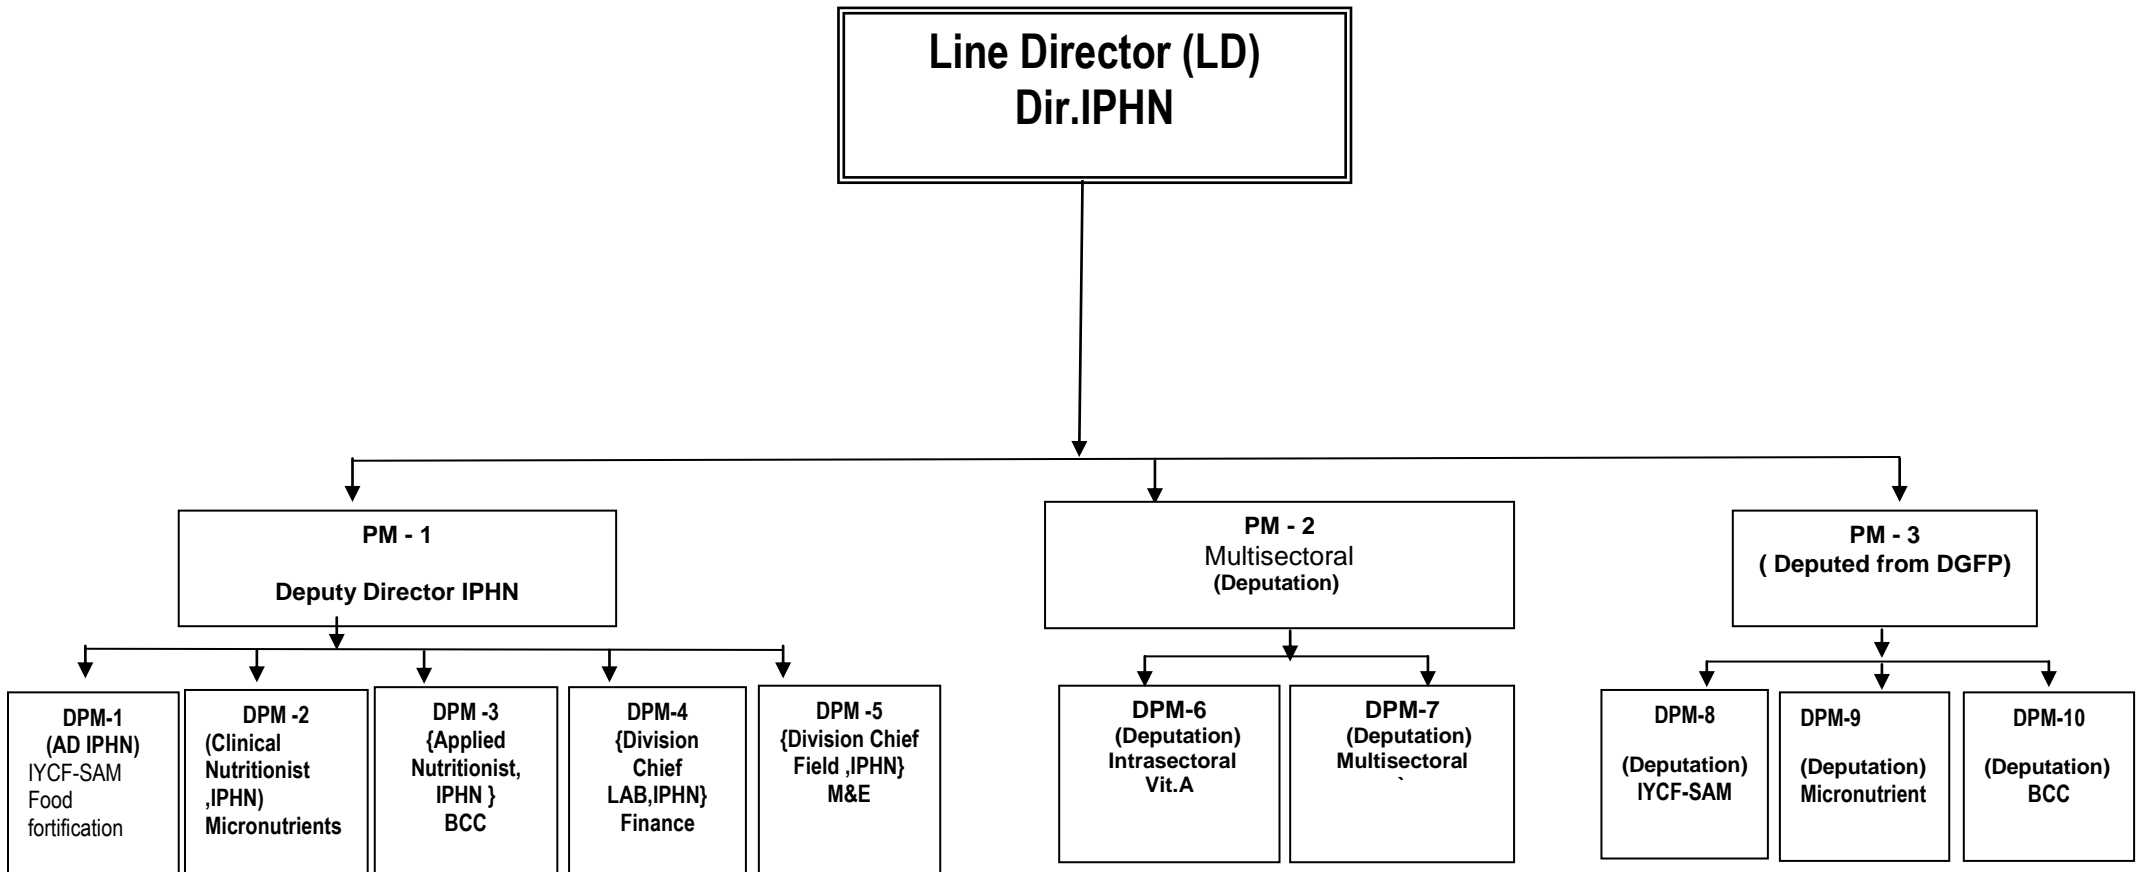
Line Director (LD)
Dir.IPHN

PM - 1

Deputy Director IPHN

PM - 2
Multisectoral
(Deputation)

PM - 3
( Deputed from DGFP)

DPM-1
(AD IPHN)
IYCF-SAM
Food fortification

DPM -2
(Clinical Nutritionist ,IPHN)
Micronutrients

DPM -3
{Applied Nutritionist, IPHN }
BCC

DPM-4
{Division Chief LAB,IPHN}
Finance

DPM -5
{Division Chief Field ,IPHN}
M&E

DPM-6
(Deputation)
Intrasectoral
Vit.A

DPM-7
(Deputation)
Multisectoral

DPM-8

(Deputation)
IYCF-SAM

DPM-9

(Deputation)
Micronutrient

DPM-10

(Deputation)
BCC